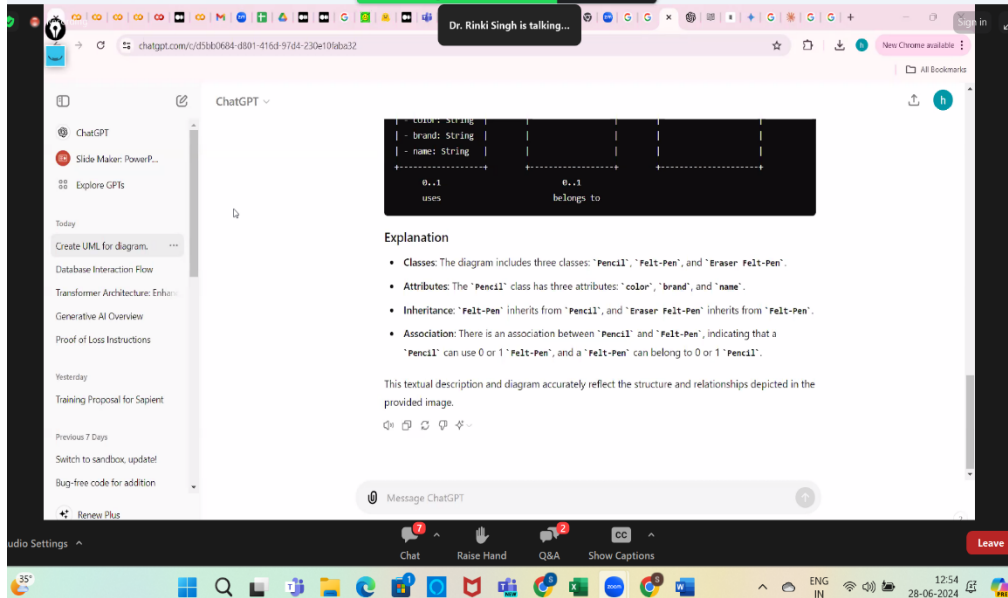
Dr. Rinki Singh is talking...

Sign in

chatgpt.com/c/d5bb0684-d801-416d-97d4-230e10faba32

New Chrome available

All Bookmarks

ChatGPT

Slide Maker: PowerP...

Explore GPTs

Today

Create UML for diagram.

Database Interaction Flow

Transformer Architecture: Enhan

Generative AI Overview

Proof of Loss Instructions

Yesterday

Training Proposal for Sapient

Previous 7 Days

Switch to sandbox, update!

Bug-free code for addition

Renew Plus

ChatGPT

| - color: String |
| - brand: String |
| - name: String |
0..1 0..1
uses belongs to

Explanation

- Classes: The diagram includes three classes: `Pencil`, `Felt-Pen`, and `Eraser Felt-Pen`.
- Attributes: The `Pencil` class has three attributes: `color`, `brand`, and `name`.
- Inheritance: `Felt-Pen` inherits from `Pencil`, and `Eraser Felt-Pen` inherits from `Felt-Pen`.
- Association: There is an association between `Pencil` and `Felt-Pen`, indicating that a `Pencil` can use 0 or 1 `Felt-Pen`, and a `Felt-Pen` can belong to 0 or 1 `Pencil`.

This textual description and diagram accurately reflect the structure and relationships depicted in the provided image.

Message ChatGPT

udio Settings

7 Chat

Raise Hand

2 Q&A

Show Captions

Leave

35°

ENG IN

12:54
28-06-2024